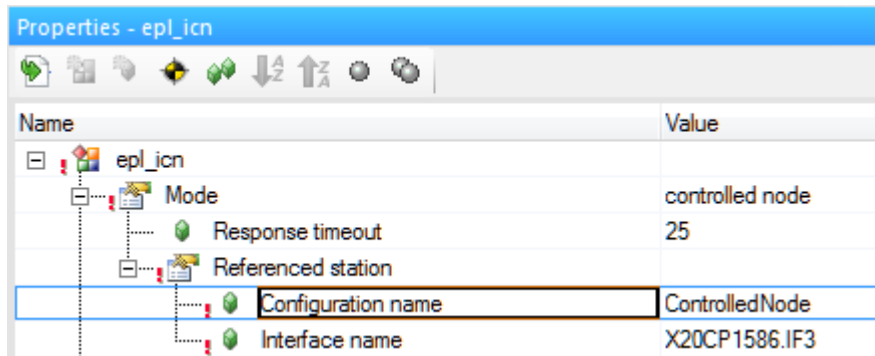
Properties - epl_icn

| Name | Value |
|---|---|
| epl_icn | |
| Mode | controlled node |
| Response timeout | 25 |
| Referenced station | |
| Configuration name | ControlledNode |
| Interface name | X20CP1586.IF3 |